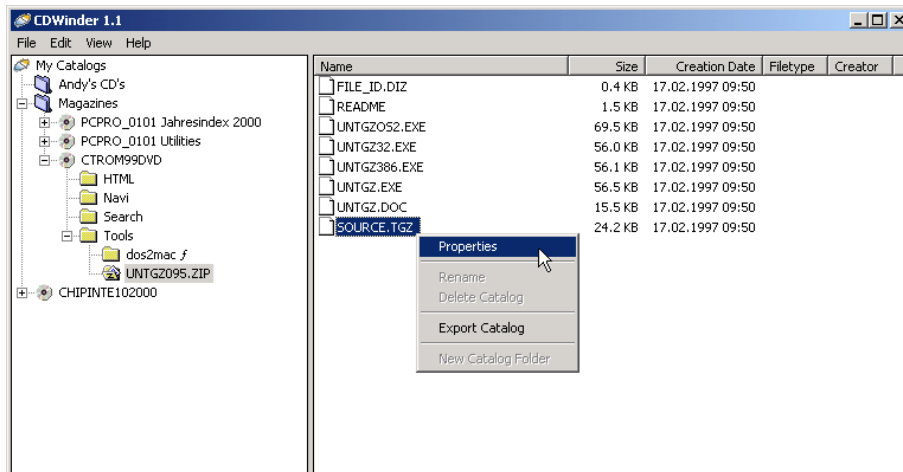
CDWinder 1.1

File Edit View Help

My Catalogs
Andy's CD's
Magazines
PCPRO_0101 Jahresindex 2000
PCPRO_0101 Utilities
CTROM99DVD
HTML
Navi
Search
Tools
dos2mac ƒ
UNTGZ095.ZIP
CHIPINTE102000

| Name | Size | Creation Date | Filetype | Creator |
|---|---|---|---|---|
| FILE_ID.DIZ | 0.4 KB | 17.02.1997 09:50 | | |
| README | 1.5 KB | 17.02.1997 09:50 | | |
| UNTGZOS2.EXE | 69.5 KB | 17.02.1997 09:50 | | |
| UNTGZ32.EXE | 56.0 KB | 17.02.1997 09:50 | | |
| UNTGZ386.EXE | 56.1 KB | 17.02.1997 09:50 | | |
| UNTGZ.EXE | 56.5 KB | 17.02.1997 09:50 | | |
| UNTGZ.DOC | 15.5 KB | 17.02.1997 09:50 | | |
| SOURCE.TGZ | 24.2 KB | 17.02.1997 09:50 | | |

Properties
Rename
Delete Catalog
Export Catalog
New Catalog Folder